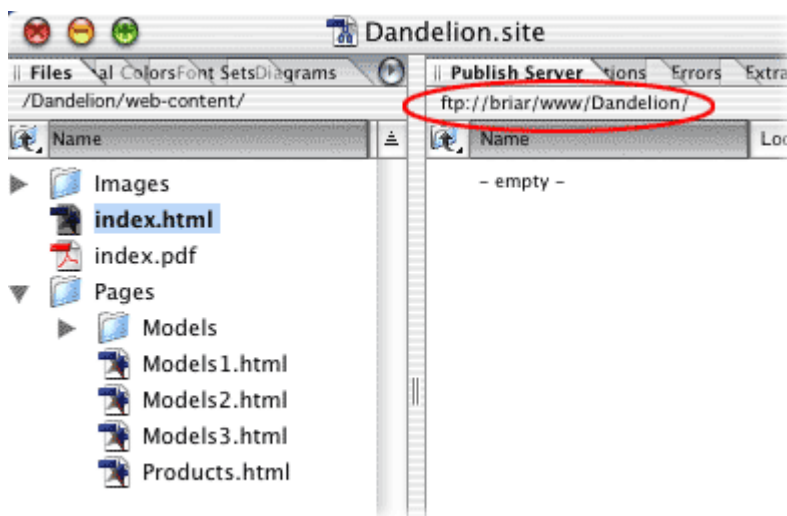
Dandelion.site

Files | al Colors | Font Sets | Diagrams

/Dandelion/web-content/

Name

Images

index.html

index.pdf

Pages

Models

Models1.html

Models2.html

Models3.html

Products.html

Publish Server | tions | Errors | Extra

ftp://briar/www/Dandelion/

Name

Lo

– empty –